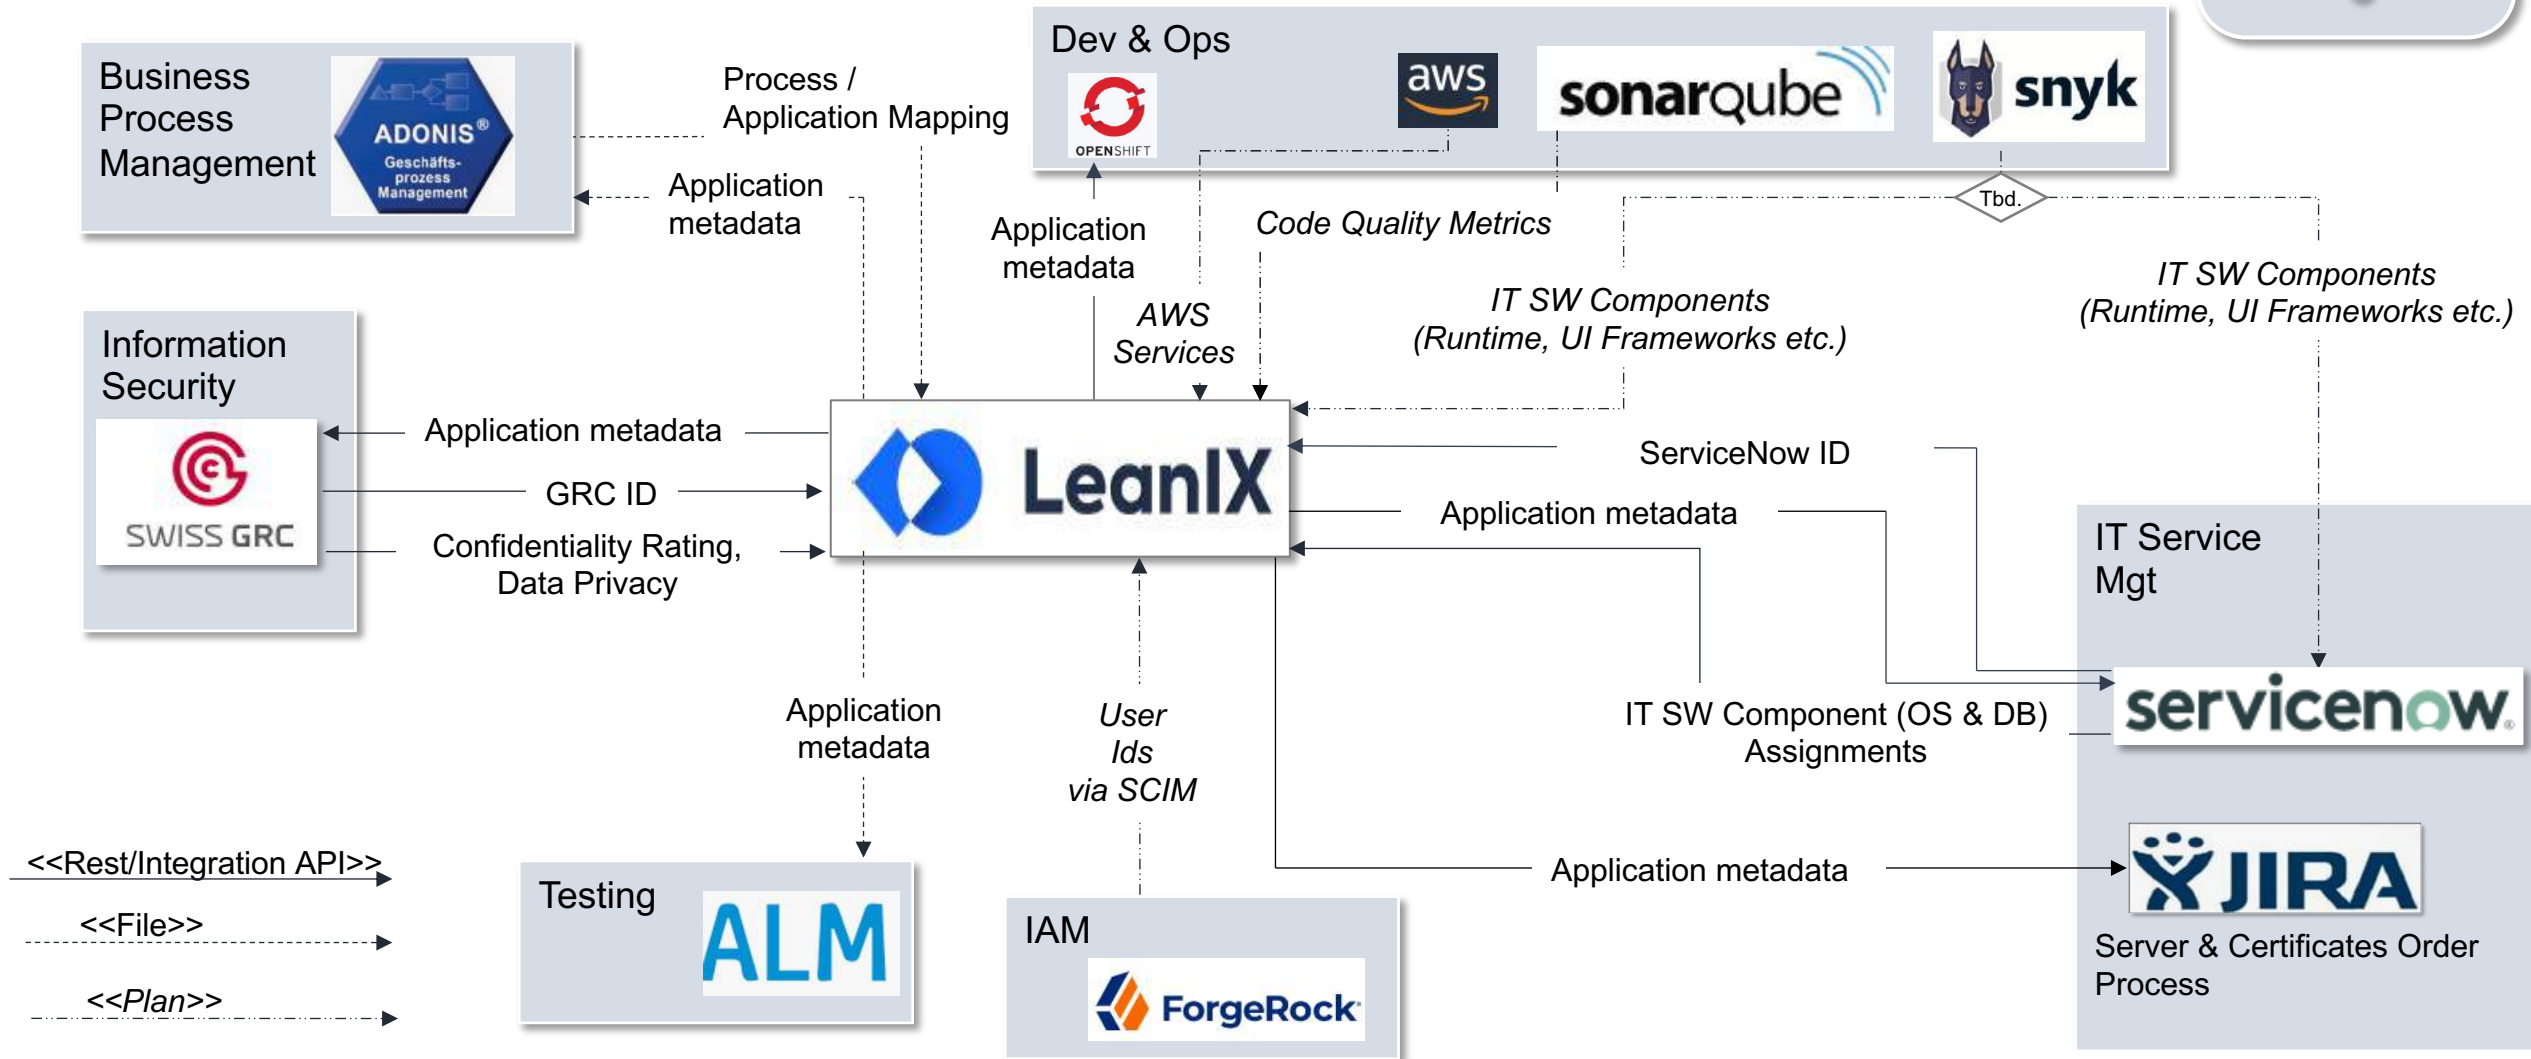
Business Process Management

ADONIS®
Geschäfts-prozess Management

Process / Application Mapping

Application metadata

Dev & Ops

OPENSHIFT

aws

sonarqube

snyk

Tbd.

Application metadata

Code Quality Metrics

AWS Services

IT SW Components (Runtime, UI Frameworks etc.)

IT SW Components (Runtime, UI Frameworks etc.)

Information Security

SWISS GRC

Application metadata

GRC ID

Confidentiality Rating, Data Privacy

LeanIX

ServiceNow ID

Application metadata

IT Service Mgt

servicenow

IT SW Component (OS & DB) Assignments

Application metadata

User Ids via SCIM

Application metadata

JIRA

Server & Certificates Order Process

<<Rest/Integration API>>

<<File>>

<<Plan>>

Testing

ALM

IAM

ForgeRock